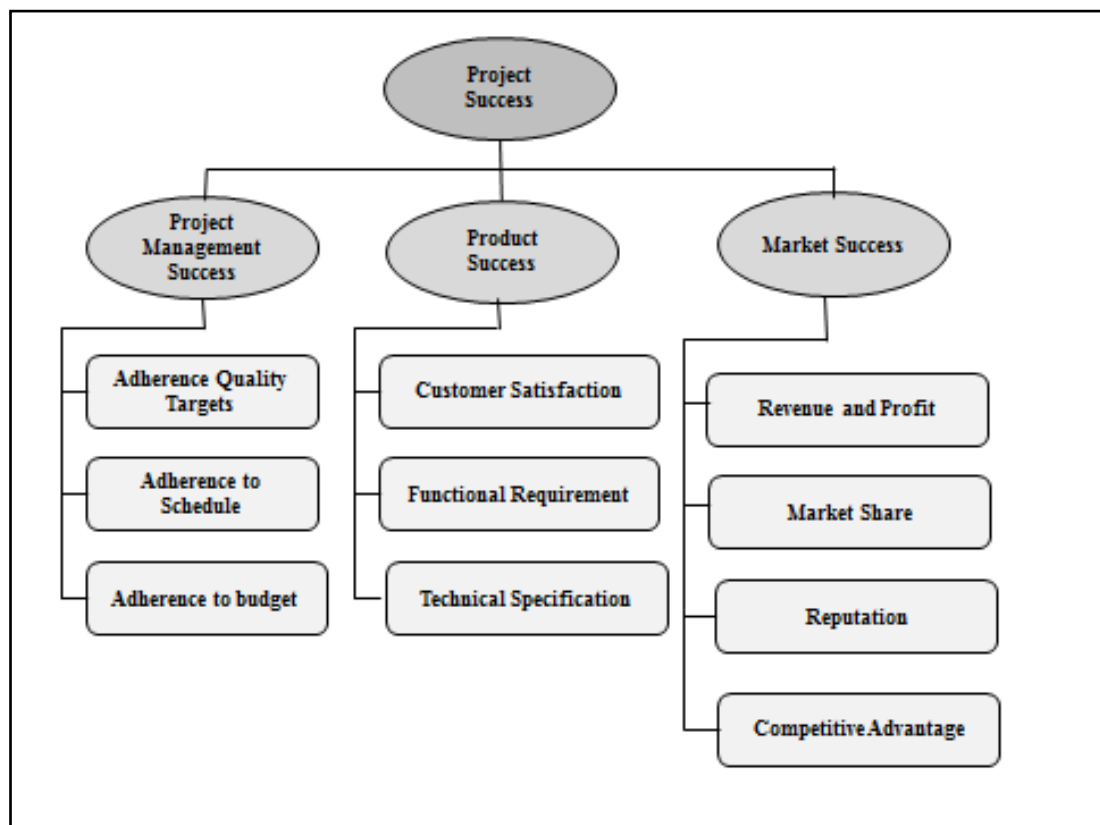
Project Success

Project Management Success

Product Success

Market Success

Adherence Quality Targets

Adherence to Schedule

Adherence to budget

Customer Satisfaction

Functional Requirement

Technical Specification

Revenue and Profit

Market Share

Reputation

Competitive Advantage